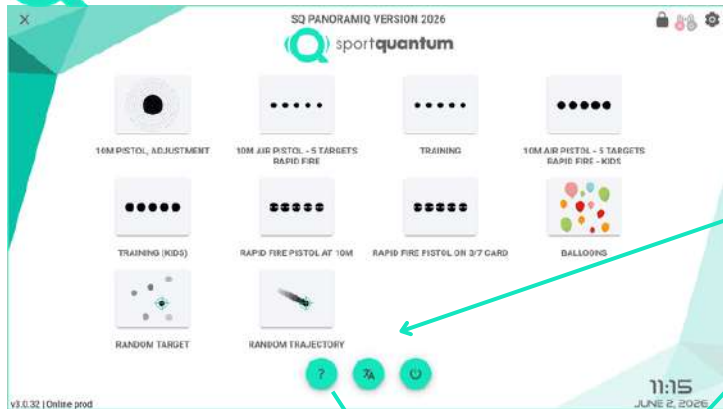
SQ PANORAMIQ VERSION 2026

sportquantum

10M PISTOL, ADJUSTMENT

10M AIR PISTOL - 5 TARGETS RAPID FIRE

TRAINING

10M AIR PISTOL - 5 TARGETS RAPID FIRE - KIDS

TRAINING (KIDS)

RAPID FIRE PISTOL AT 10M

RAPID FIRE PISTOL ON 3/7 CARD

BALLOONS

RANDOM TARGET

RANDOM TRAJECTORY

?

v3.0.32 | Online prod

11:15
JUNE 2, 2026